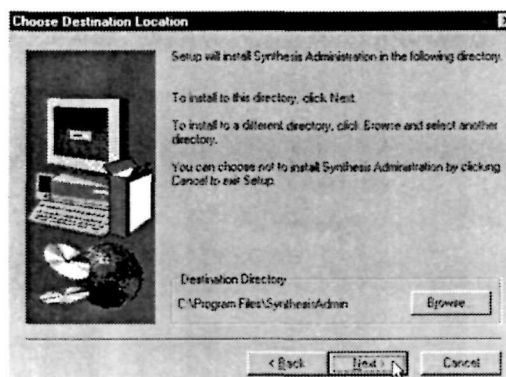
Choose Destination Location

Setup will install Synthesis Administration in the following directory.

To install to this directory, click Next.

To install to a different directory, click Browse and select another directory.

You can choose not to install Synthesis Administration by clicking Cancel to exit Setup.

Destination Directory

C:\Program Files\SynthesisAdmin

Browse...

< Back

Next >

Cancel